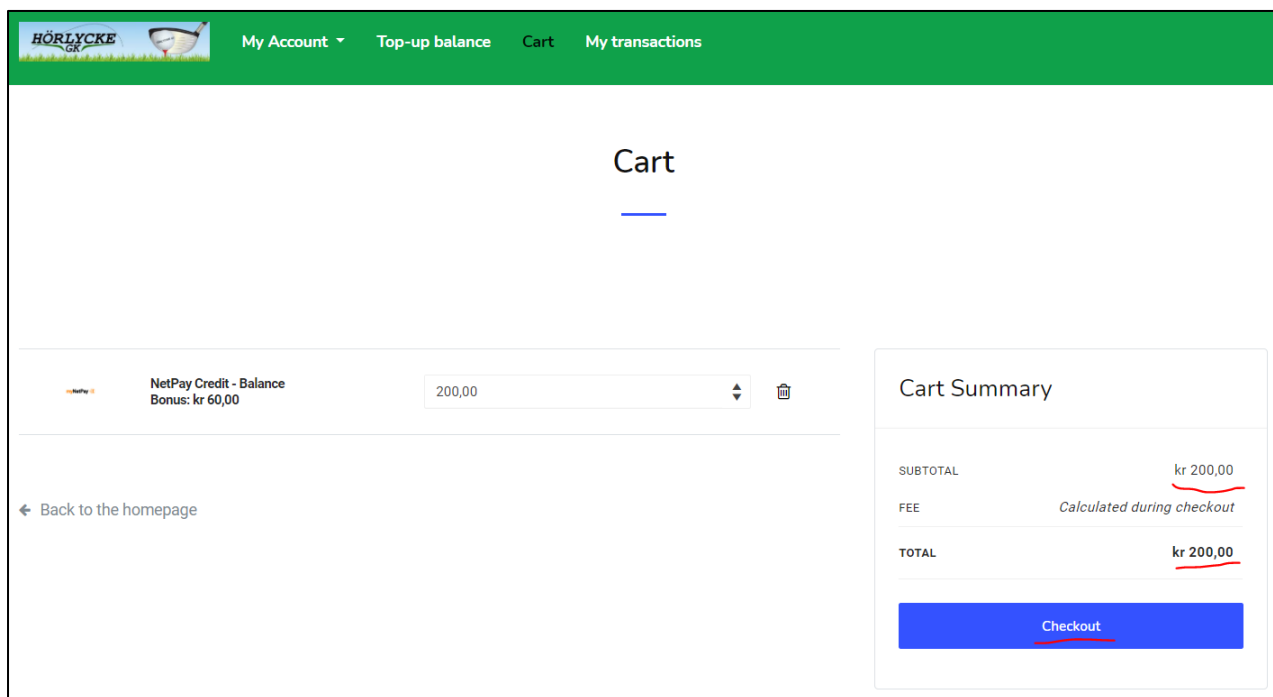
HÖRLYCKE GK

My Account Top-up balance Cart My transactions

Cart

NetPay

NetPay Credit - Balance
Bonus: kr 60,00

200,00

Back to the homepage

Cart Summary

SUBTOTAL kr 200,00

FEE Calculated during checkout

TOTAL kr 200,00

Checkout